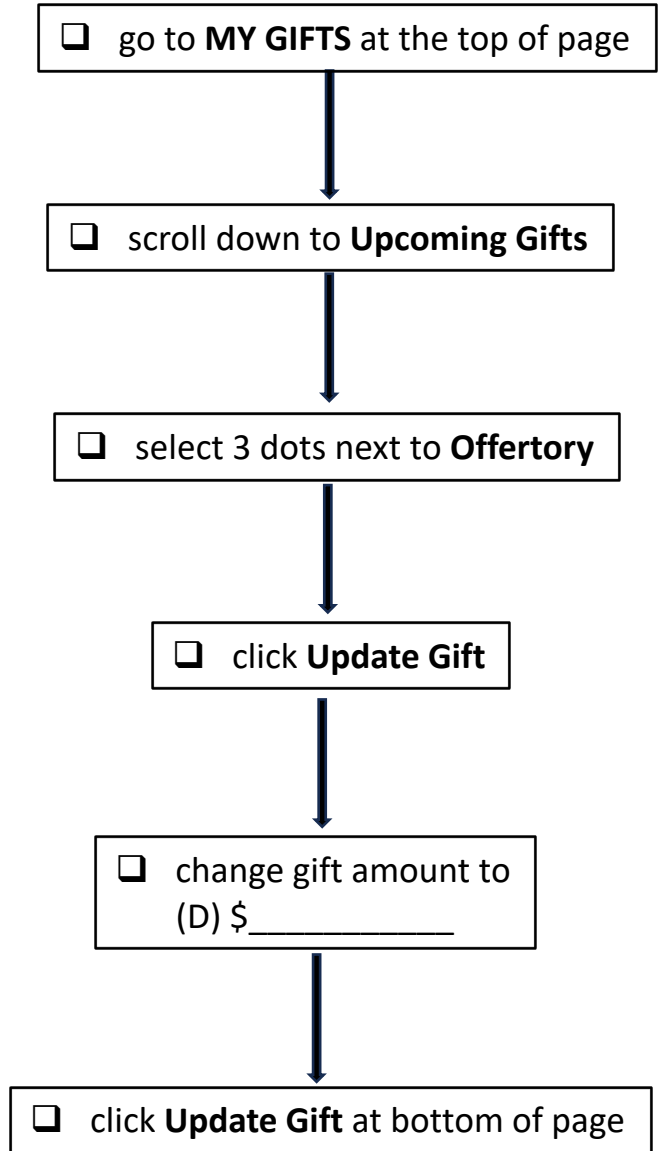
❑ go to MY GIFTS at the top of page

❑ scroll down to Upcoming Gifts

❑ select 3 dots next to Offertory

❑ click Update Gift

❑ change gift amount to (D) $___________

❑ click Update Gift at bottom of page